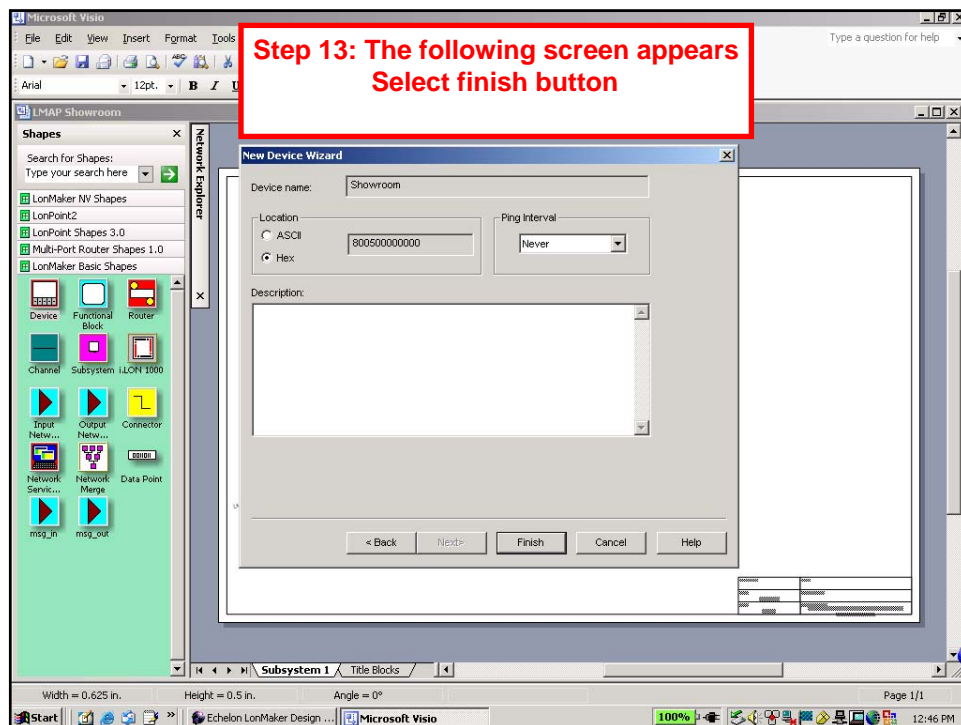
Microsoft Visio

File Edit View Insert Format Tools

Type a question for help

Arial 12pt. B I U

LMAP Showroom

Step 13: The following screen appears
Select finish button

Shapes

Search for Shapes:

Type your search here

LonMaker NV Shapes

LonPoint2

LonPoint Shapes 3.0

Multi-Port Router Shapes 1.0

LonMaker Basic Shapes

Device Functional Block Router

Channel Subsystem i.LON 1000

Input Netw... Output Netw... Connector

Network Servic... Network Merge Data Point

msg_in msg_out

Network Explorer

New Device Wizard

Device name: Showroom

Location

ASCII

Hex

800500000000

Ping Interval

Never

Description:

< Back Next> Finish Cancel Help

Subsystem 1 Title Blocks

Width = 0.625 in. Height = 0.5 in. Angle = 0° Page 1/1

Start Echelon LonMaker Design ... Microsoft Visio 100% 12:46 PM